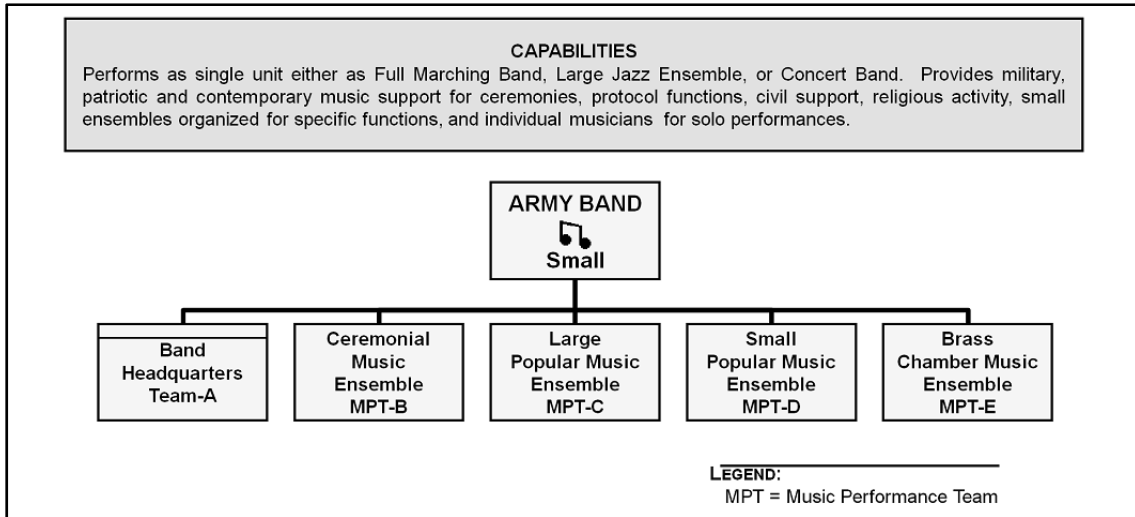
CAPABILITIES
Performs as single unit either as Full Marching Band, Large Jazz Ensemble, or Concert Band. Provides military, patriotic and contemporary music support for ceremonies, protocol functions, civil support, religious activity, small ensembles organized for specific functions, and individual musicians for solo performances.

ARMY BAND
Small

Band Headquarters Team-A

Ceremonial Music Ensemble MPT-B

Large Popular Music Ensemble MPT-C

Small Popular Music Ensemble MPT-D

Brass Chamber Music Ensemble MPT-E

LEGEND:
MPT = Music Performance Team